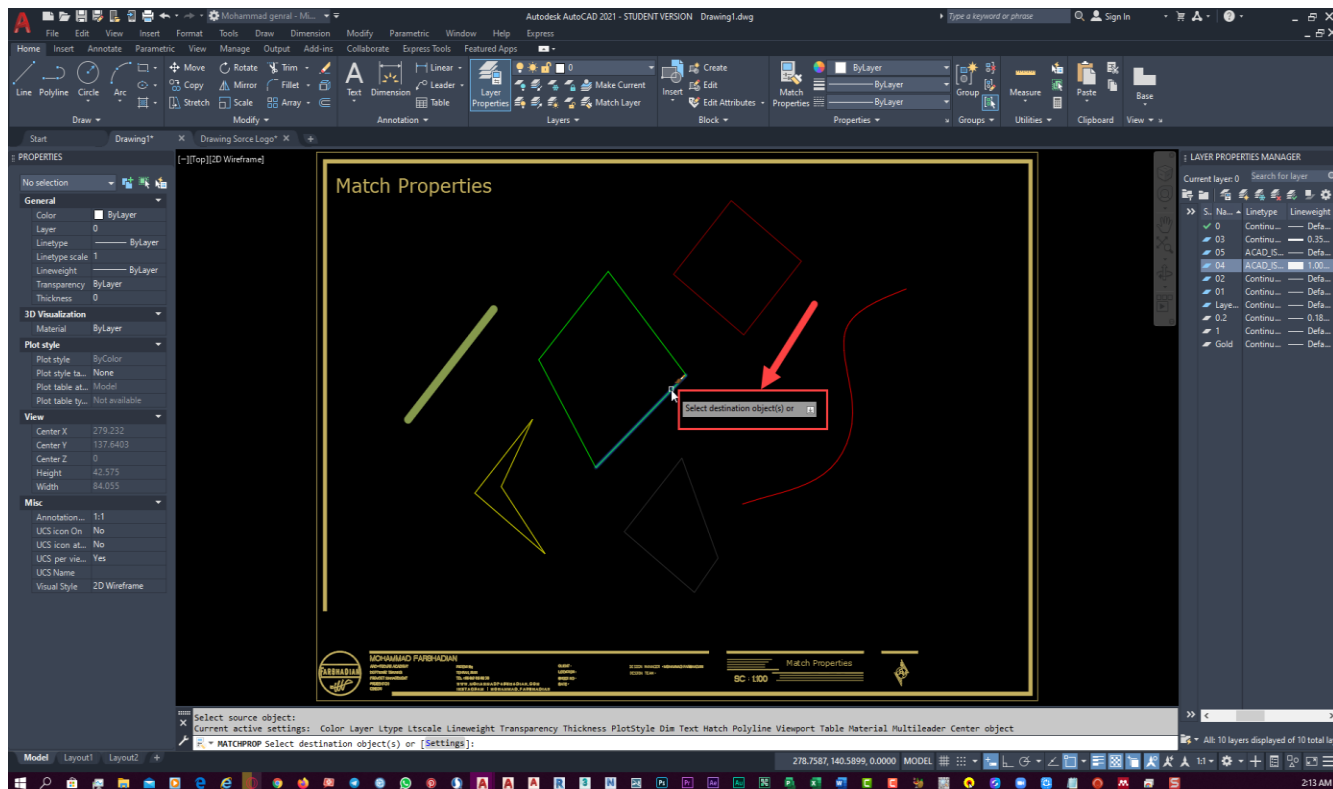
Mohammad genral - Mi... Autodesk AutoCAD 2021 - STUDENT VERSION Drawing1.dwg Type a keyword or phrase Sign In

File Edit View Insert Format Tools Draw Dimension Modify Parametric Window Help Express

Home Insert Annotate Parametric View Manage Output Add-ins Collaborate Express Tools Featured Apps

Line Polyline Circle Arc Move Rotate Trim Copy Mirror Fillet Stretch Scale Array Text Dimension Linear Leader Table Layer Properties Make Current Match Layer Insert Create Edit Edit Attributes Match Properties ByLayer ByLayer ByLayer Group Measure Paste Base

Draw Modify Annotation Layers Block Properties Groups Utilities Clipboard View

Start Drawing1* Drawing Sorce Logo*

PROPERTIES

No selection

General
Color ByLayer
Layer 0
Linetype ByLayer
Linetype scale 1
Lineweight ByLayer
Transparency ByLayer
Thickness 0
3D Visualization
Material ByLayer
Plot style
Plot style ByColor
Plot style ta... None
Plot table at... Model
Plot table ty... Not available
View
Center X 279.232
Center Y 137.6403
Center Z 0
Height 42.575
Width 84.055
Misc
Annotation... 1:1
UCS icon On No
UCS icon at... No
UCS per vie... Yes
UCS Name
Visual Style 2D Wireframe

[–][Top][2D Wireframe]

Match Properties

Select destination object(s) or

MOHAMMAD FARHADIAN

Match Properties

SC : 1:100

LAYER PROPERTIES MANAGER
Current layer: 0 Search for layer
S.. Na... Linetype Lineweight
0 Continu... Defa...
03 Continu... 0.35...
05 ACAD_IS... Defa...
04 ACAD_IS... 1.00...
02 Continu... Defa...
01 Continu... Defa...
Laye... Continu... Defa...
0.2 Continu... 0.18...
1 Continu... Defa...
Gold Continu... Defa...

All: 10 layers displayed of 10 total la

Select source object:
Current active settings: Color Layer Ltype Ltscale Lineweight Transparency Thickness PlotStyle Dim Text Hatch Polyline Viewport Table Material Multileader Center object
MATCHPROP Select destination object(s) or [Settings]:

Model Layout1 Layout2

278.7587, 140.5899, 0.0000 MODEL 1:1

2:13 AM